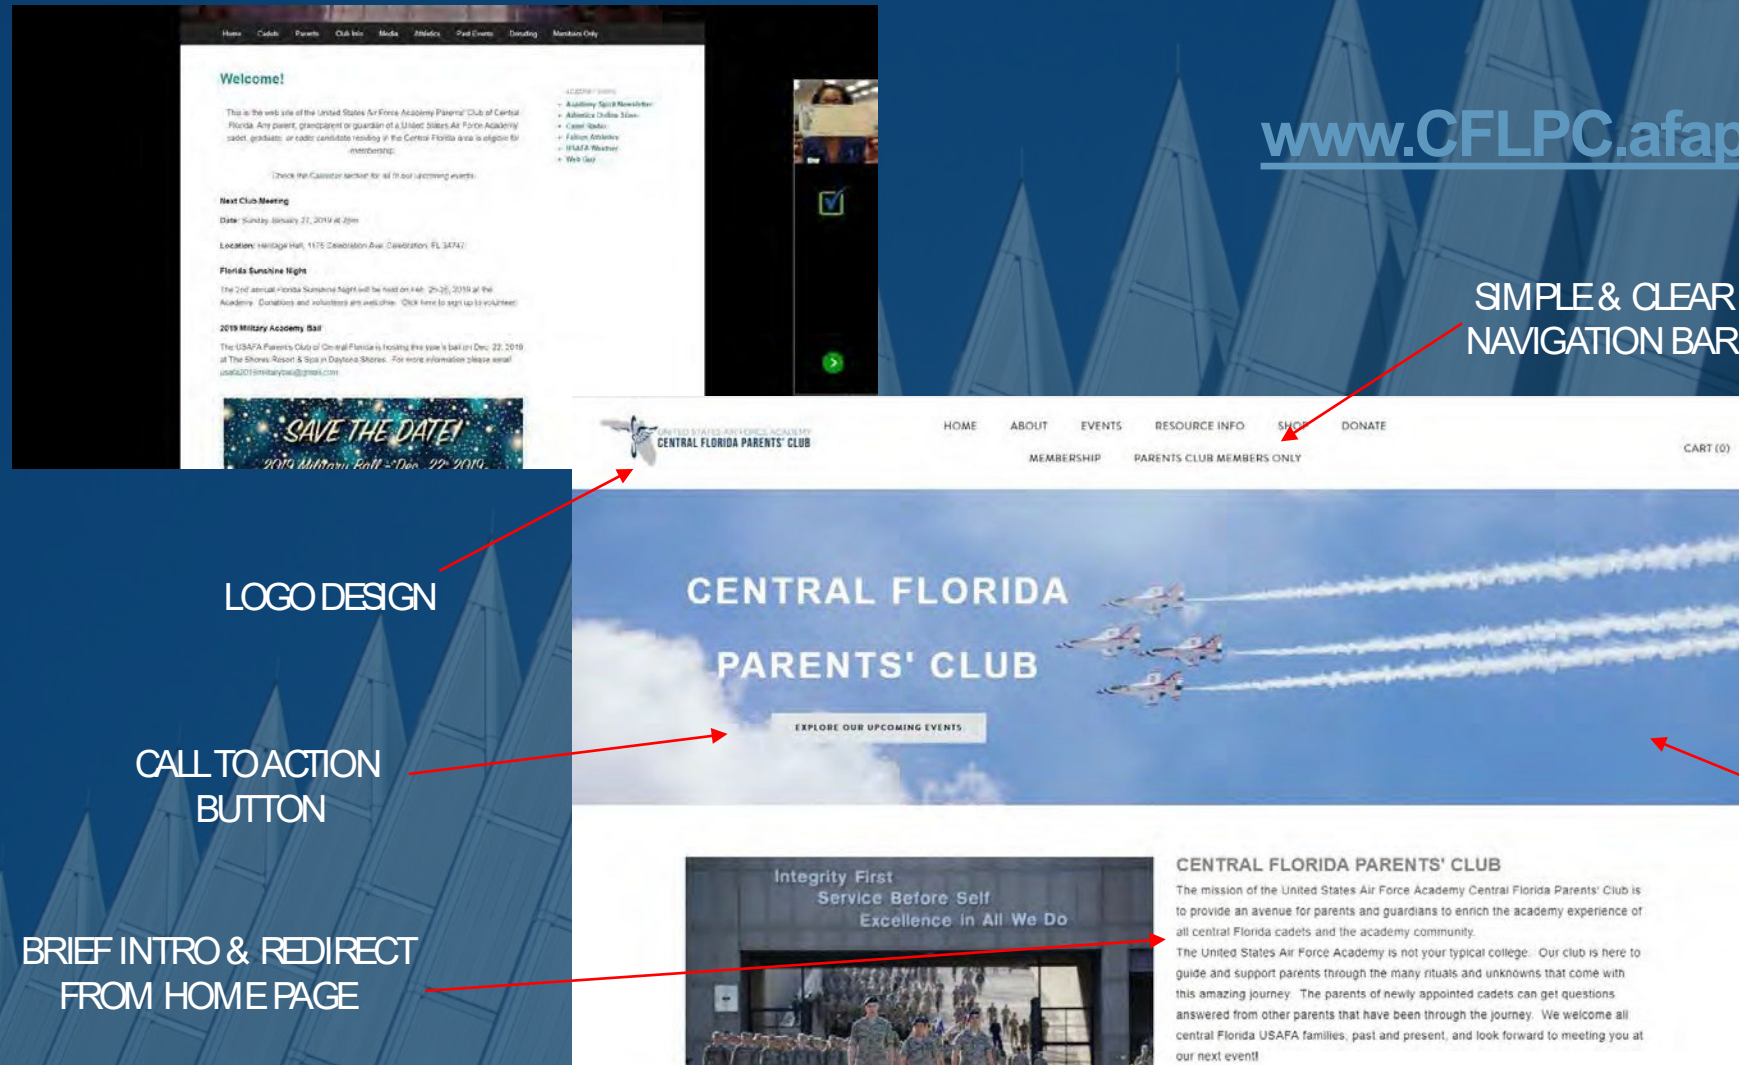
Home Cadets Parents Club Info Media Athletics Past Events Donating Members Only

Welcome!

This is the web site of the United States Air Force Academy Parents' Club of Central Florida. Any parent, grandparent or guardian of a United States Air Force Academy cadet, graduate, or cadet candidate residing in the Central Florida area is eligible for membership.

Check the Calendar section for all of our upcoming events.

Next Club Meeting

Date: Sunday January 27, 2019 at 2pm

Location: Heritage Hall, 1175 Celebration Ave, Celebration, FL 34747

Florida Sunshine Night

The 2nd annual Florida Sunshine Night will be held on Feb. 25-26, 2019 at the Academy. Donations and volunteers are welcome. Click here to sign up to volunteer.

2019 Military Academy Ball

The USAFA Parents Club of Central Florida is hosting this year's ball on Dec. 22, 2019 at The Shores Resort & Spa in Daytona Shores. For more information please email usafa2019militaryball@gmail.com

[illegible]
• Academy Spirit Newsletter
• Athletics Online Store
• Cadet Radio
• Falcon Athletics
• USAFA Weather
• Web Guy

SAVE THE DATE!
2019 Military Ball - Dec. 22, 2019

www.CFLPC.afap

SIMPLE & CLEAR NAVIGATION BAR

UNITED STATES AIR FORCE ACADEMY
CENTRAL FLORIDA PARENTS' CLUB

HOME ABOUT EVENTS RESOURCE INFO SHOP DONATE
MEMBERSHIP PARENTS CLUB MEMBERS ONLY

CART (0)

LOGO DESIGN

CENTRAL FLORIDA
PARENTS' CLUB

EXPLORE OUR UPCOMING EVENTS

CALL TO ACTION BUTTON

BRIEF INTRO & REDIRECT FROM HOME PAGE

Integrity First
Service Before Self
Excellence in All We Do

CENTRAL FLORIDA PARENTS' CLUB

The mission of the United States Air Force Academy Central Florida Parents' Club is to provide an avenue for parents and guardians to enrich the academy experience of all central Florida cadets and the academy community.

The United States Air Force Academy is not your typical college. Our club is here to guide and support parents through the many rituals and unknowns that come with this amazing journey. The parents of newly appointed cadets can get questions answered from other parents that have been through the journey. We welcome all central Florida USAFA families, past and present, and look forward to meeting you at our next event!